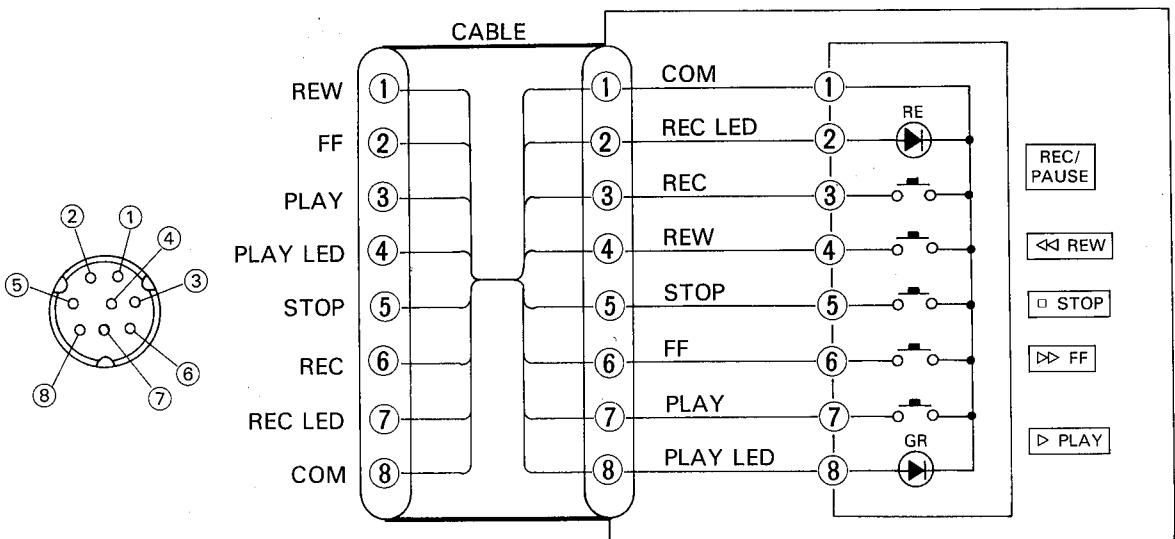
CABLE

② ① ④ ⑤ ③ ⑥ ⑧ ⑦

REW ① FF ② PLAY ③ PLAY LED ④ STOP ⑤ REC ⑥ REC LED ⑦ COM ⑧

① COM ①
② REC LED ② RE
③ REC ③
④ REW ④
⑤ STOP ⑤
⑥ FF ⑥
⑦ PLAY ⑦
⑧ PLAY LED ⑧ GR

REC/ PAUSE

⏪ REW

□ STOP

⏩ FF

▷ PLAY